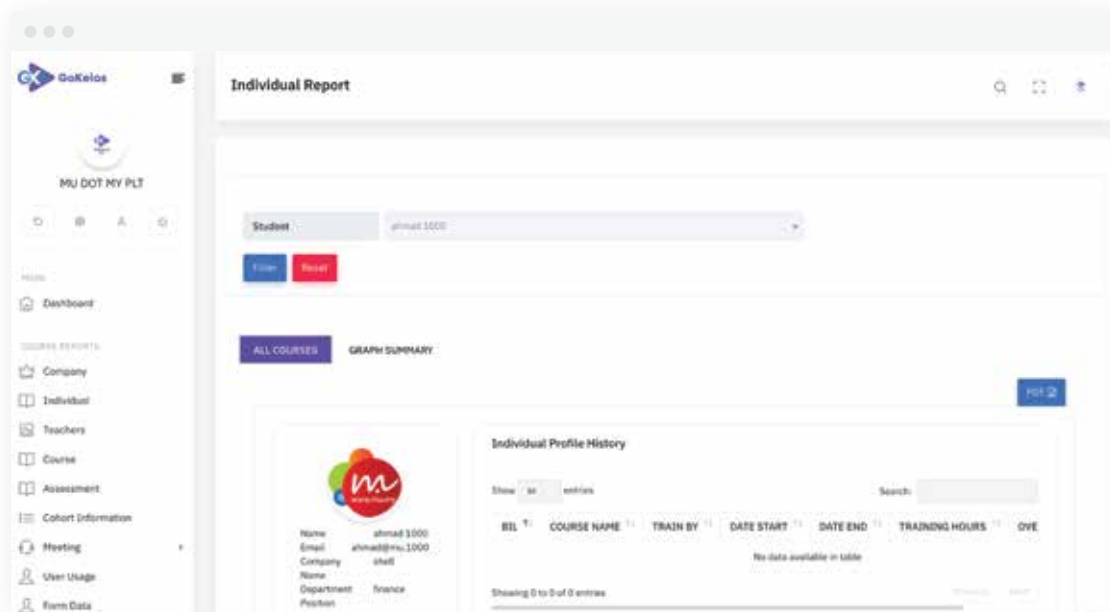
GoKelas

MU DOT MY PLT

MAIN

Dashboard

COURSE REPORTS

Company

Individual

Teachers

Course

Assessment

Cohort Information

Meeting

User Usage

Form Data

Individual Report

Student

ahmad 1000

Filter

Reset

ALL COURSES

GRAPH SUMMARY

PDF

Name ahmad 1000
Email ahmad@mu.1000
Company Name shell
Department finance
Position

Individual Profile History

Show 10 entries

Search:

| BIL | COURSE NAME | TRAIN BY | DATE START | DATE END | TRAINING HOURS | OVE |
|---|---|---|---|---|---|---|
| No data available in table | | | | | | |

Showing 0 to 0 of 0 entries

Previous Next